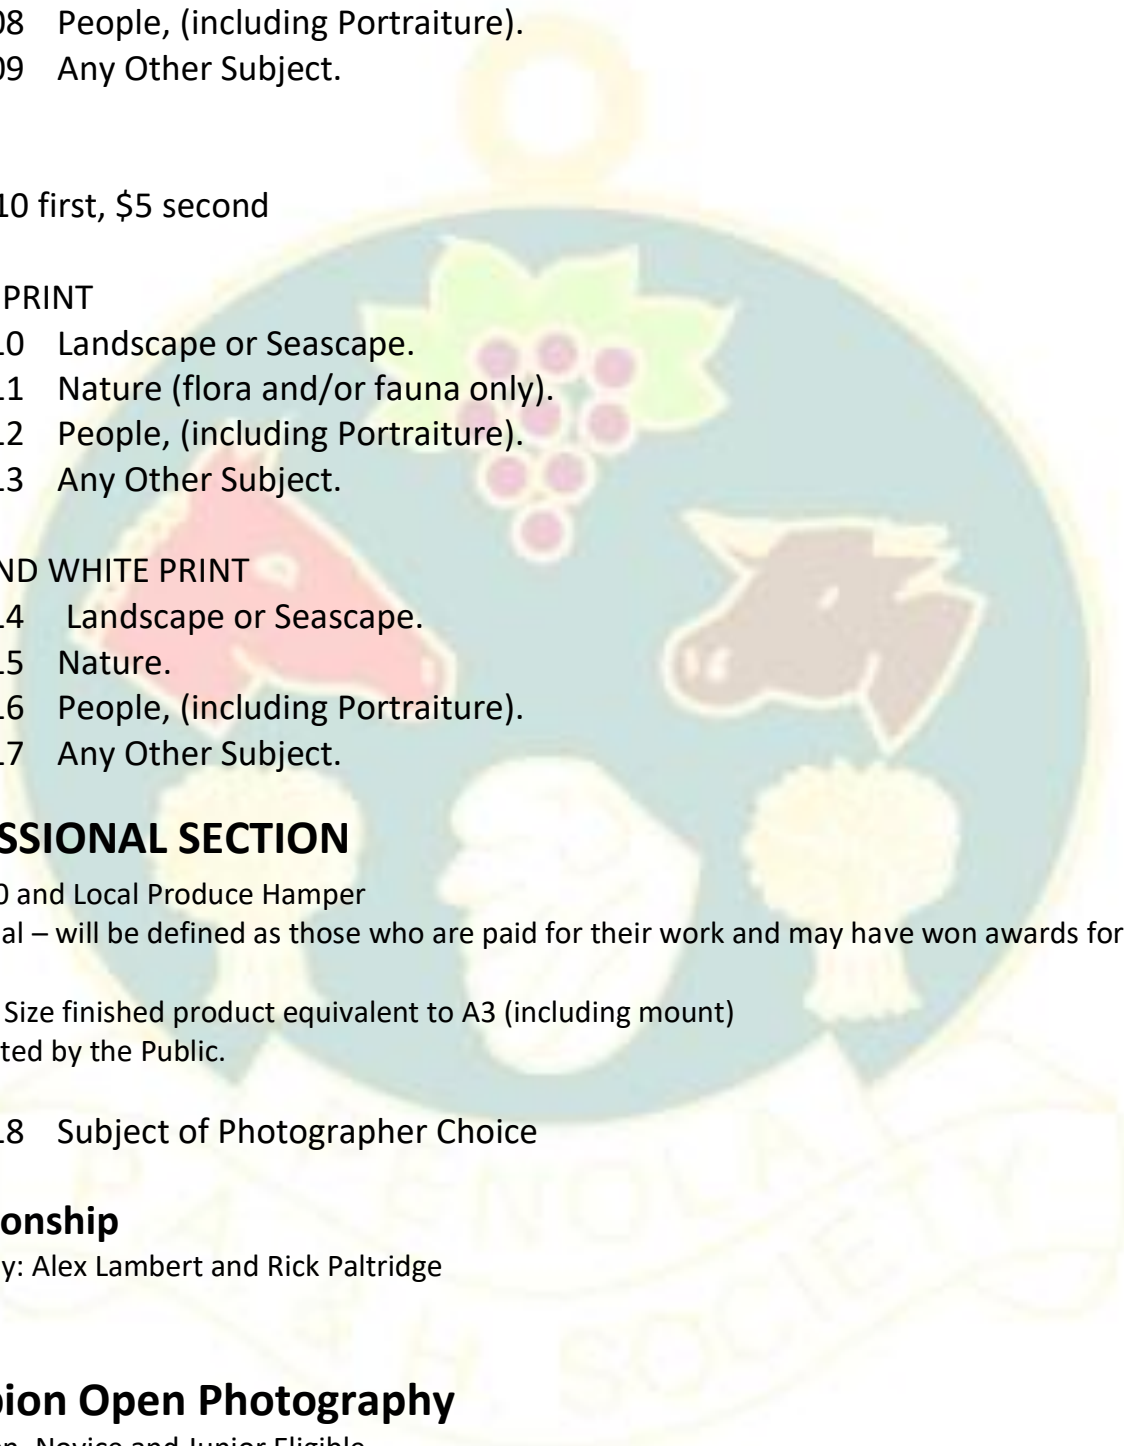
08 People, (including Portraiture).
09 Any Other Subject.

10 first, $5 second

PRINT
10 Landscape or Seascape.
11 Nature (flora and/or fauna only).
12 People, (including Portraiture).
13 Any Other Subject.

ND WHITE PRINT
14 Landscape or Seascape.
15 Nature.
16 People, (including Portraiture).
17 Any Other Subject.

SSIONAL SECTION
0 and Local Produce Hamper
al – will be defined as those who are paid for their work and may have won awards for

Size finished product equivalent to A3 (including mount)
ted by the Public.

18 Subject of Photographer Choice

onship
y: Alex Lambert and Rick Paltridge

pion Open Photography
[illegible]